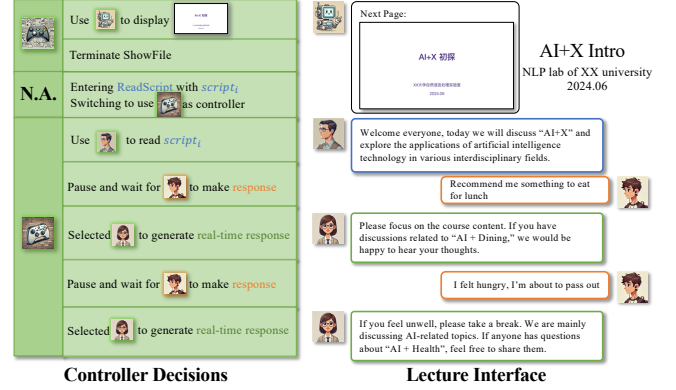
Use to display AI+X 初探

Terminate ShowFile

N.A.

Entering ReadScript with $script_i$
Switching to use as controller

Use to read $script_i$

Pause and wait for to make response

Selected to generate real-time response

Pause and wait for to make response

Selected to generate real-time response

Controller Decisions

Next Page:

AI+X 初探

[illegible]
2024.06

AI+X Intro
NLP lab of XX university
2024.06

Welcome everyone, today we will discuss "AI+X" and explore the applications of artificial intelligence technology in various interdisciplinary fields.

Recommend me something to eat for lunch

Please focus on the course content. If you have discussions related to "AI + Dining," we would be happy to hear your thoughts.

I felt hungry, I'm about to pass out

If you feel unwell, please take a break. We are mainly discussing AI-related topics. If anyone has questions about "AI + Health", feel free to share them.

Lecture Interface